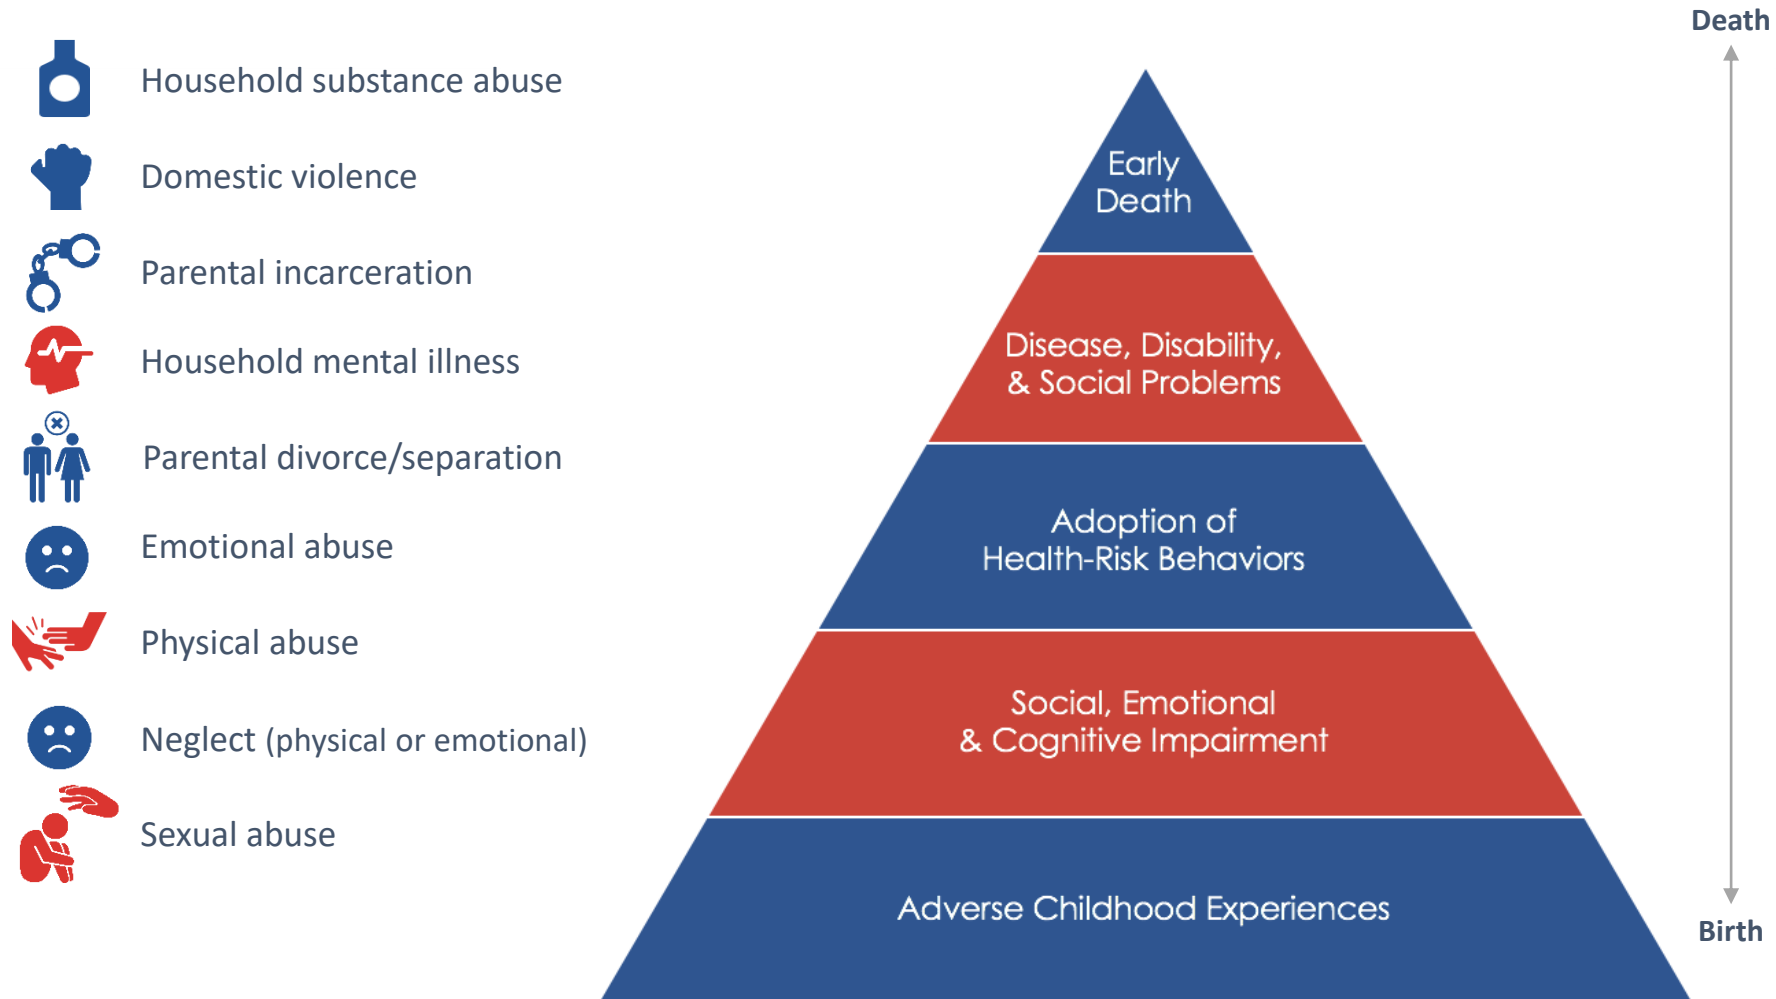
Household substance abuse

Domestic violence

Parental incarceration

Household mental illness

Parental divorce/separation

Emotional abuse

Physical abuse

Neglect (physical or emotional)

Sexual abuse

Death

Early Death

Disease, Disability, & Social Problems

Adoption of Health-Risk Behaviors

Social, Emotional & Cognitive Impairment

Adverse Childhood Experiences

Birth